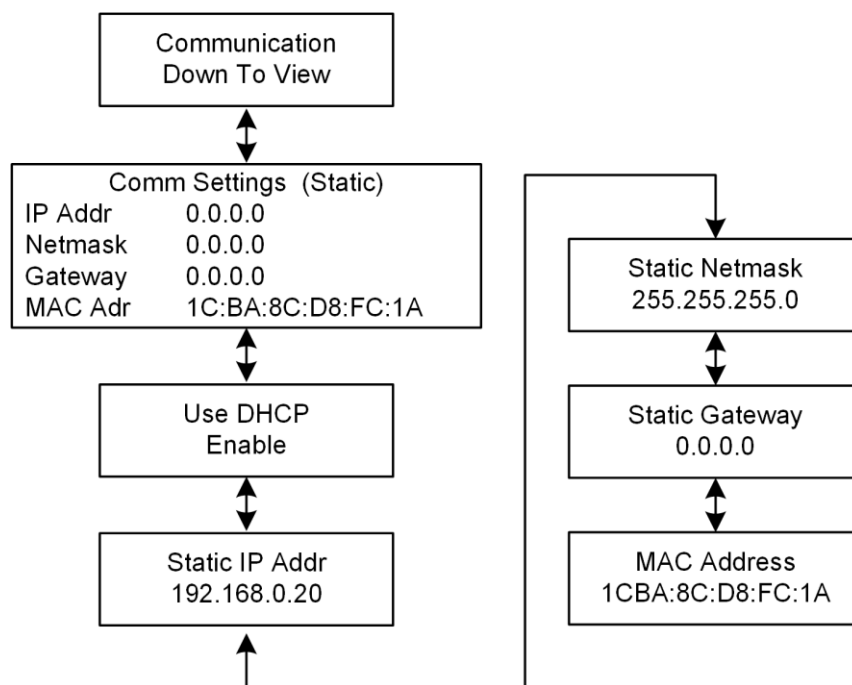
Communication
Down To View

Comm Settings (Static)

| IP Addr | 0.0.0.0 |
|---|---|
| Netmask | 0.0.0.0 |
| Gateway | 0.0.0.0 |
| MAC Adr | 1C:BA:8C:D8:FC:1A |

Use DHCP
Enable

Static IP Addr
192.168.0.20

Static Netmask
255.255.255.0

Static Gateway
0.0.0.0

MAC Address
1CBA:8C:D8:FC:1A